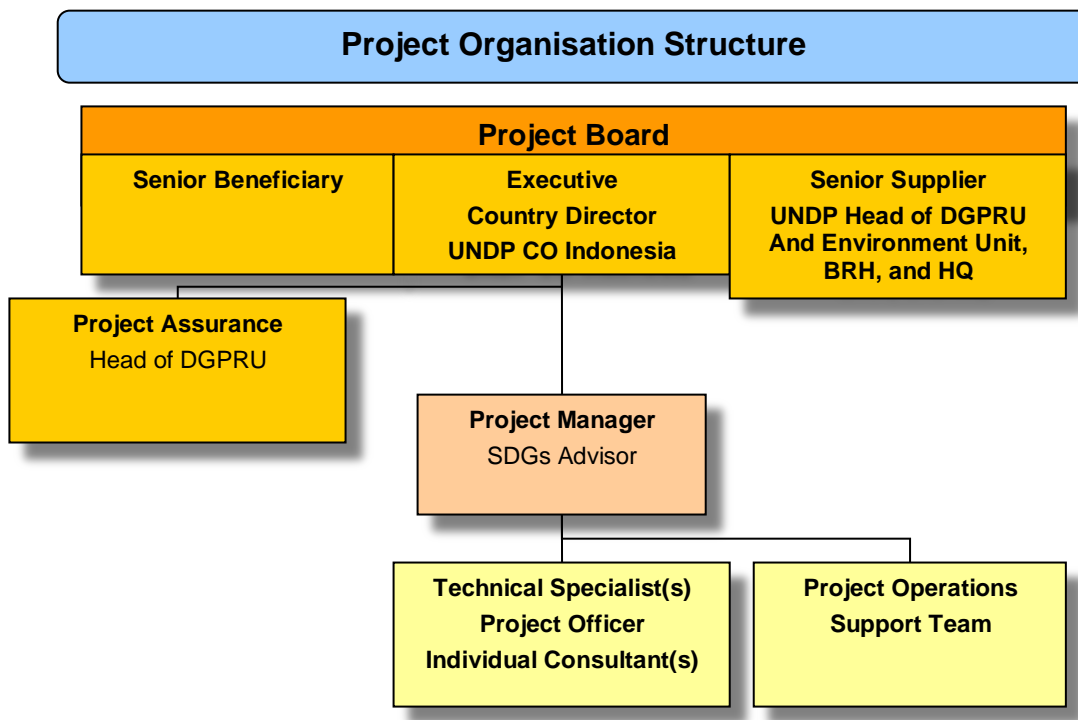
Project Organisation Structure

Project Board

Senior Beneficiary

Executive
Country Director
UNDP CO Indonesia

Senior Supplier
UNDP Head of DGPRU And Environment Unit, BRH, and HQ

Project Assurance
Head of DGPRU

Project Manager
SDGs Advisor

Technical Specialist(s)
Project Officer
Individual Consultant(s)

Project Operations
Support Team